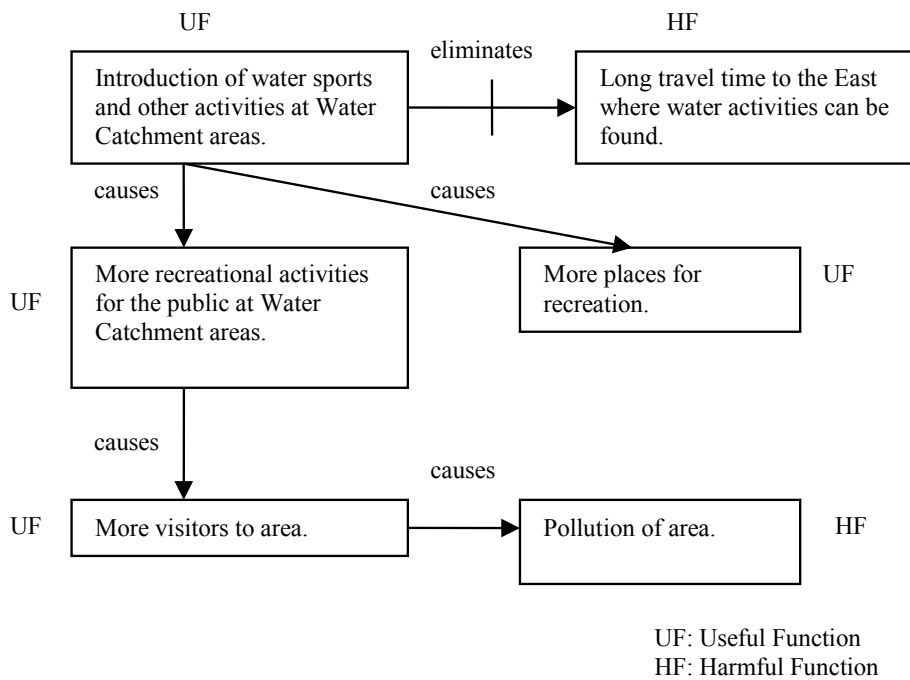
UF

HF

Introduction of water sports and other activities at Water Catchment areas.

eliminates

Long travel time to the East where water activities can be found.

causes

causes

UF

More recreational activities for the public at Water Catchment areas.

More places for recreation.

UF

causes

causes

UF

More visitors to area.

Pollution of area.

HF

UF: Useful Function
HF: Harmful Function